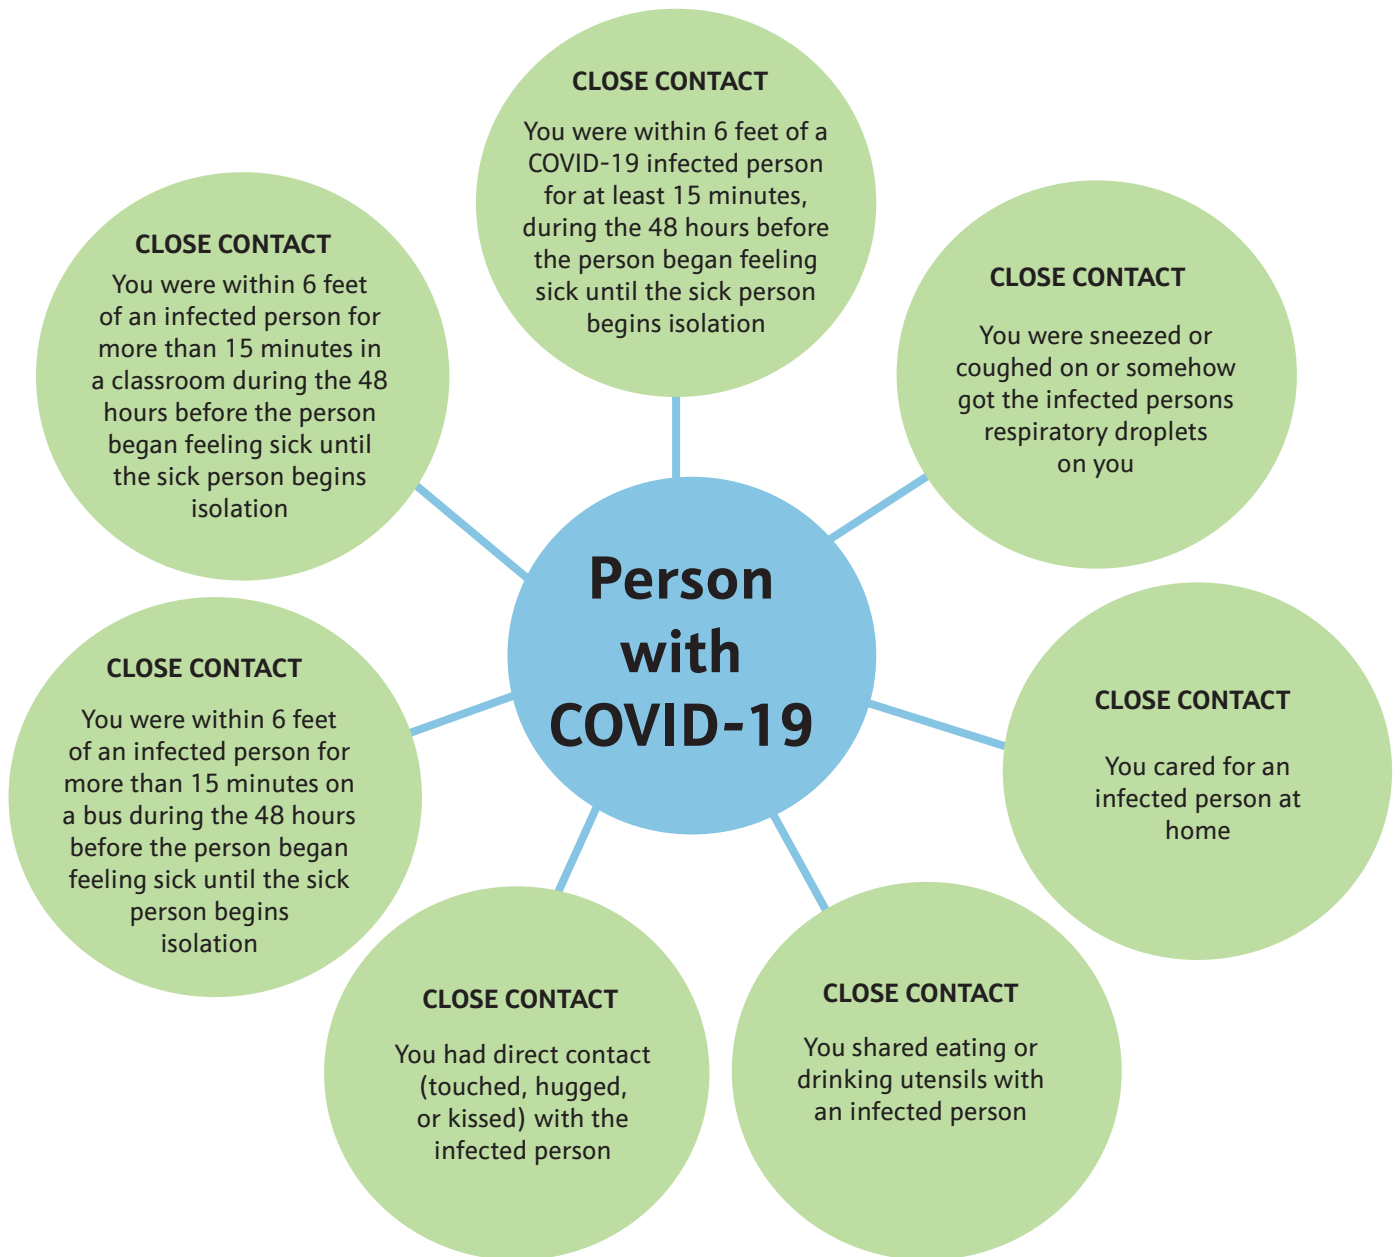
Person with COVID-19

CLOSE CONTACT

You were within 6 feet of a COVID-19 infected person for at least 15 minutes, during the 48 hours before the person began feeling sick until the sick person begins isolation

CLOSE CONTACT

You were sneezed or coughed on or somehow got the infected persons respiratory droplets on you

CLOSE CONTACT

You cared for an infected person at home

CLOSE CONTACT

You shared eating or drinking utensils with an infected person

CLOSE CONTACT

You had direct contact (touched, hugged, or kissed) with the infected person

CLOSE CONTACT

You were within 6 feet of an infected person for more than 15 minutes on a bus during the 48 hours before the person began feeling sick until the sick person begins isolation

CLOSE CONTACT

You were within 6 feet of an infected person for more than 15 minutes in a classroom during the 48 hours before the person began feeling sick until the sick person begins isolation